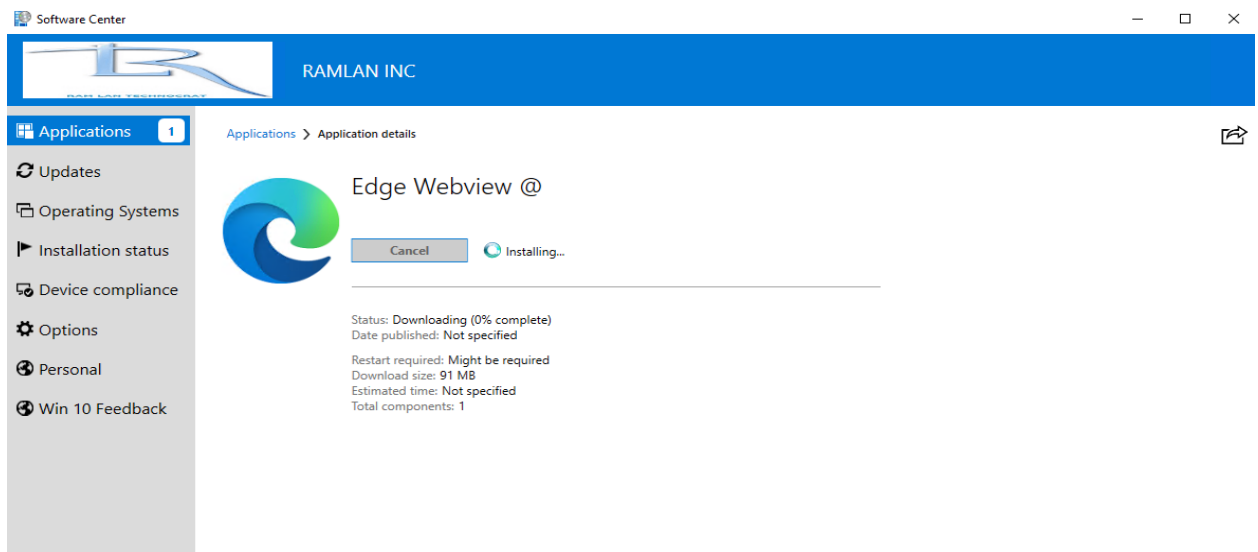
Software Center

RAM LAN TECHNOCRAT

RAMLAN INC

Applications 1
Updates
Operating Systems
Installation status
Device compliance
Options
Personal
Win 10 Feedback

Applications > Application details

Edge Webview @

Cancel

Installing...

Status: Downloading (0% complete)
Date published: Not specified

Restart required: Might be required
Download size: 91 MB
Estimated time: Not specified
Total components: 1